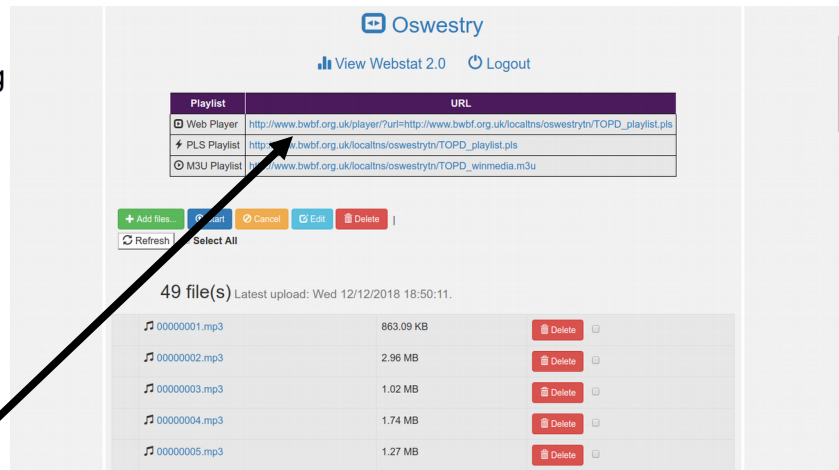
g

Oswestry

View Webstat 2.0 Logout

| Playlist | URL |
|---|---|
| Web Player | http://www.bwbf.org.uk/player/?url=http://www.bwbf.org.uk/localtns/oswestrytn/TOPD_playlist.pls |
| PLS Playlist | http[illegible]w.bwbf.org.uk/localtns/oswestrytn/TOPD_playlist.pls |
| M3U Playlist | h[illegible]://www.bwbf.org.uk/localtns/oswestrytn/TOPD_winmedia.m3u |

Add files... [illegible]art Cancel Edit Delete |

Refresh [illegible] Select All

49 file(s) Latest upload: Wed 12/12/2018 18:50:11.

| | | | |
|---|---|---|---|
| 00000001.mp3 | 863.09 KB | Delete | |
| 00000002.mp3 | 2.96 MB | Delete | |
| 00000003.mp3 | 1.02 MB | Delete | |
| 00000004.mp3 | 1.74 MB | Delete | |
| 00000005.mp3 | 1.27 MB | Delete | |